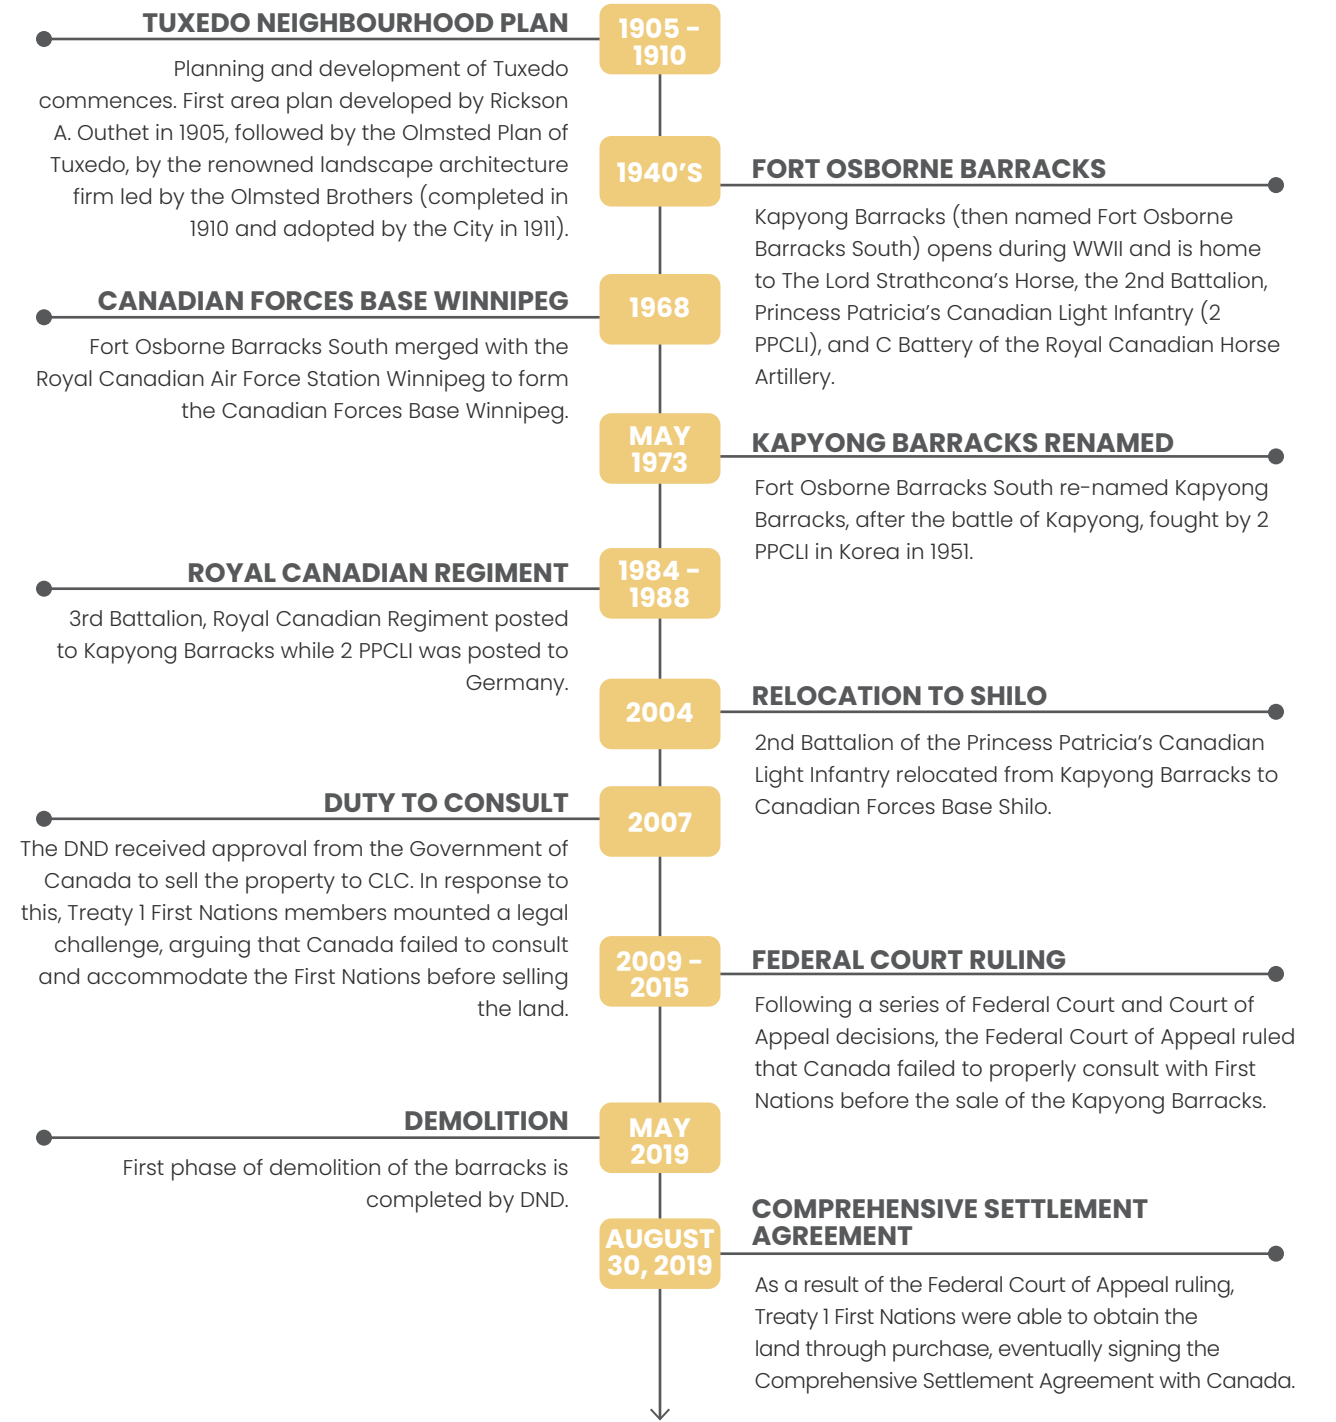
1905 - 1910

TUXEDO NEIGHBOURHOOD PLAN

Planning and development of Tuxedo commences. First area plan developed by Rickson A. Outhet in 1905, followed by the Olmsted Plan of Tuxedo, by the renowned landscape architecture firm led by the Olmsted Brothers (completed in 1910 and adopted by the City in 1911).

1940'S

FORT OSBORNE BARRACKS

Kapyong Barracks (then named Fort Osborne Barracks South) opens during WWII and is home to The Lord Strathcona's Horse, the 2nd Battalion, Princess Patricia's Canadian Light Infantry (2 PPCLI), and C Battery of the Royal Canadian Horse Artillery.

1968

CANADIAN FORCES BASE WINNIPEG

Fort Osborne Barracks South merged with the Royal Canadian Air Force Station Winnipeg to form the Canadian Forces Base Winnipeg.

MAY 1973

KAPYONG BARRACKS RENAMED

Fort Osborne Barracks South re-named Kapyong Barracks, after the battle of Kapyong, fought by 2 PPCLI in Korea in 1951.

1984 - 1988

ROYAL CANADIAN REGIMENT

3rd Battalion, Royal Canadian Regiment posted to Kapyong Barracks while 2 PPCLI was posted to Germany.

2004

RELOCATION TO SHILO

2nd Battalion of the Princess Patricia's Canadian Light Infantry relocated from Kapyong Barracks to Canadian Forces Base Shilo.

2007

DUTY TO CONSULT

The DND received approval from the Government of Canada to sell the property to CLC. In response to this, Treaty 1 First Nations members mounted a legal challenge, arguing that Canada failed to consult and accommodate the First Nations before selling the land.

2009 - 2015

FEDERAL COURT RULING

Following a series of Federal Court and Court of Appeal decisions, the Federal Court of Appeal ruled that Canada failed to properly consult with First Nations before the sale of the Kapyong Barracks.

MAY 2019

DEMOLITION

First phase of demolition of the barracks is completed by DND.

AUGUST 30, 2019

COMPREHENSIVE SETTLEMENT AGREEMENT

As a result of the Federal Court of Appeal ruling, Treaty 1 First Nations were able to obtain the land through purchase, eventually signing the Comprehensive Settlement Agreement with Canada.